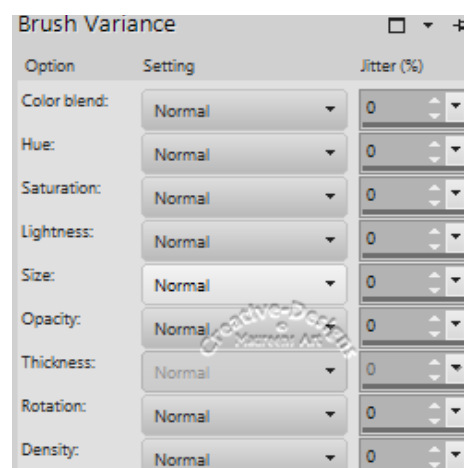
Brush Variance

| Option | Setting | Jitter (%) |
|---|---|---|
| Color blend: | Normal | 0 |
| Hue: | Normal | 0 |
| Saturation: | Normal | 0 |
| Lightness: | Normal | 0 |
| Size: | Normal | 0 |
| Opacity: | Normal | 0 |
| Thickness: | Normal | 0 |
| Rotation: | Normal | 0 |
| Density: | Normal | 0 |

Creative-Designs
Yasmin Art